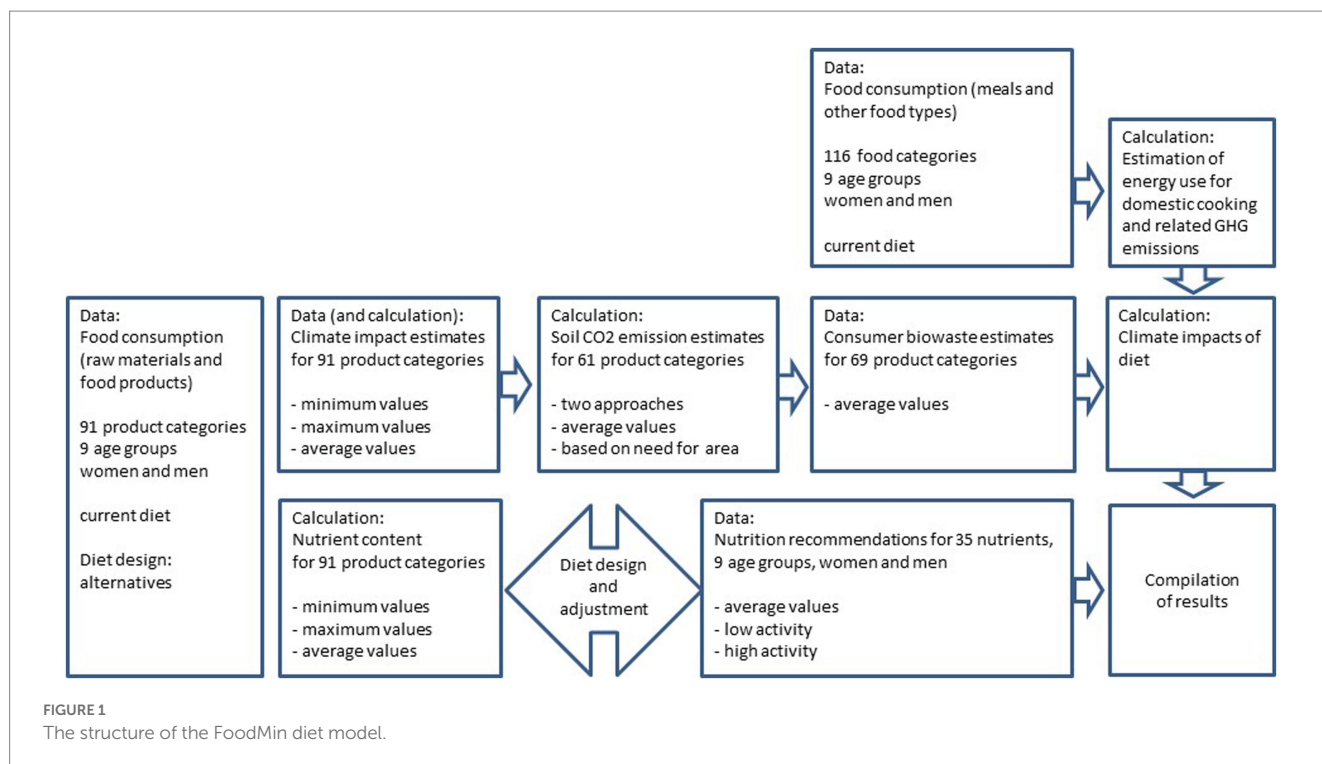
Data:
Food consumption (meals and other food types)

116 food categories
9 age groups
women and men

current diet

Calculation:
Estimation of energy use for domestic cooking and related GHG emissions

Data:
Food consumption (raw materials and food products)

91 product categories
9 age groups
women and men

current diet

Diet design:
alternatives

Data (and calculation):
Climate impact estimates for 91 product categories

- minimum values
- maximum values
- average values

Calculation:
Soil CO2 emission estimates for 61 product categories

- two approaches
- average values
- based on need for area

Data:
Consumer biowaste estimates for 69 product categories

- average values

Calculation:
Climate impacts of diet

Calculation:
Nutrient content for 91 product categories

- minimum values
- maximum values
- average values

Diet design and adjustment

Data:
Nutrition recommendations for 35 nutrients, 9 age groups, women and men

- average values
- low activity
- high activity

Compilation of results

FIGURE 1
The structure of the FoodMin diet model.